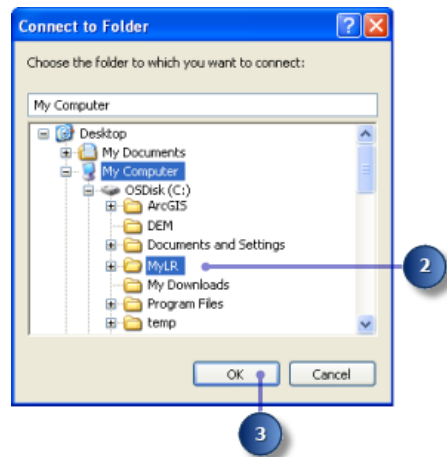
Connect to Folder

Choose the folder to which you want to connect:

My Computer

Desktop
My Documents
My Computer
OSDisk (C:)
ArcGIS
DEM
Documents and Settings
MyLR
My Downloads
Program Files
temp

2

OK
Cancel

3